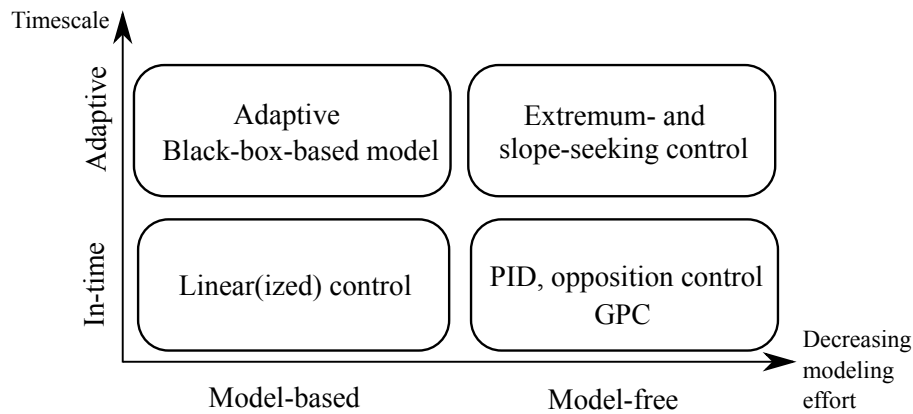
Timescale

Adaptive

In-time

Adaptive
Black-box-based model

Extremum- and
slope-seeking control

Linear(ized) control

PID, opposition control
GPC

Decreasing modeling effort

Model-based

Model-free